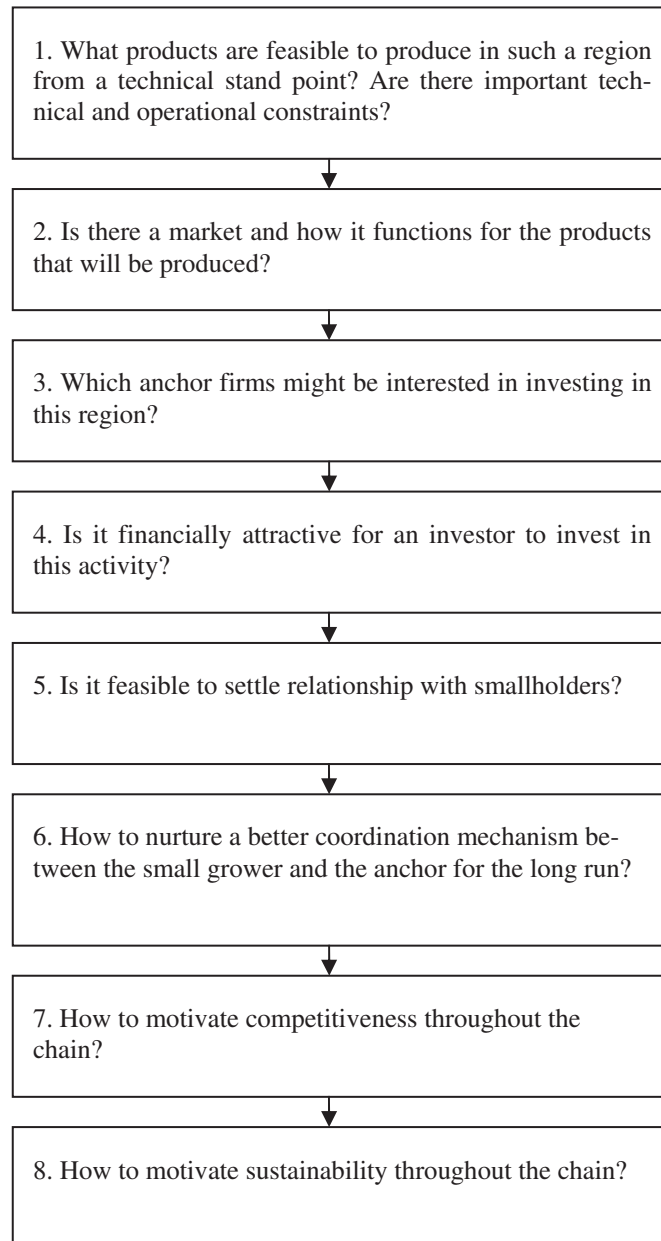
1. What products are feasible to produce in such a region from a technical stand point? Are there important technical and operational constraints?

2. Is there a market and how it functions for the products that will be produced?

3. Which anchor firms might be interested in investing in this region?

4. Is it financially attractive for an investor to invest in this activity?

5. Is it feasible to settle relationship with smallholders?

6. How to nurture a better coordination mechanism between the small grower and the anchor for the long run?

7. How to motivate competitiveness throughout the chain?

8. How to motivate sustainability throughout the chain?